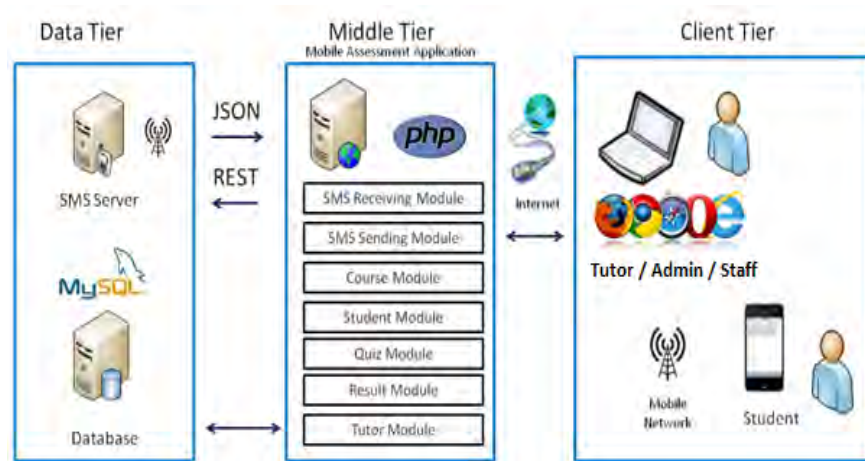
Data Tier

Middle Tier
Mobile Assessment Application

Client Tier

JSON

REST

SMS Server

MySQL

Database

php

SMS Receiving Module

SMS Sending Module

Course Module

Student Module

Quiz Module

Result Module

Tutor Module

Internet

Tutor / Admin / Staff

Mobile Network

Student